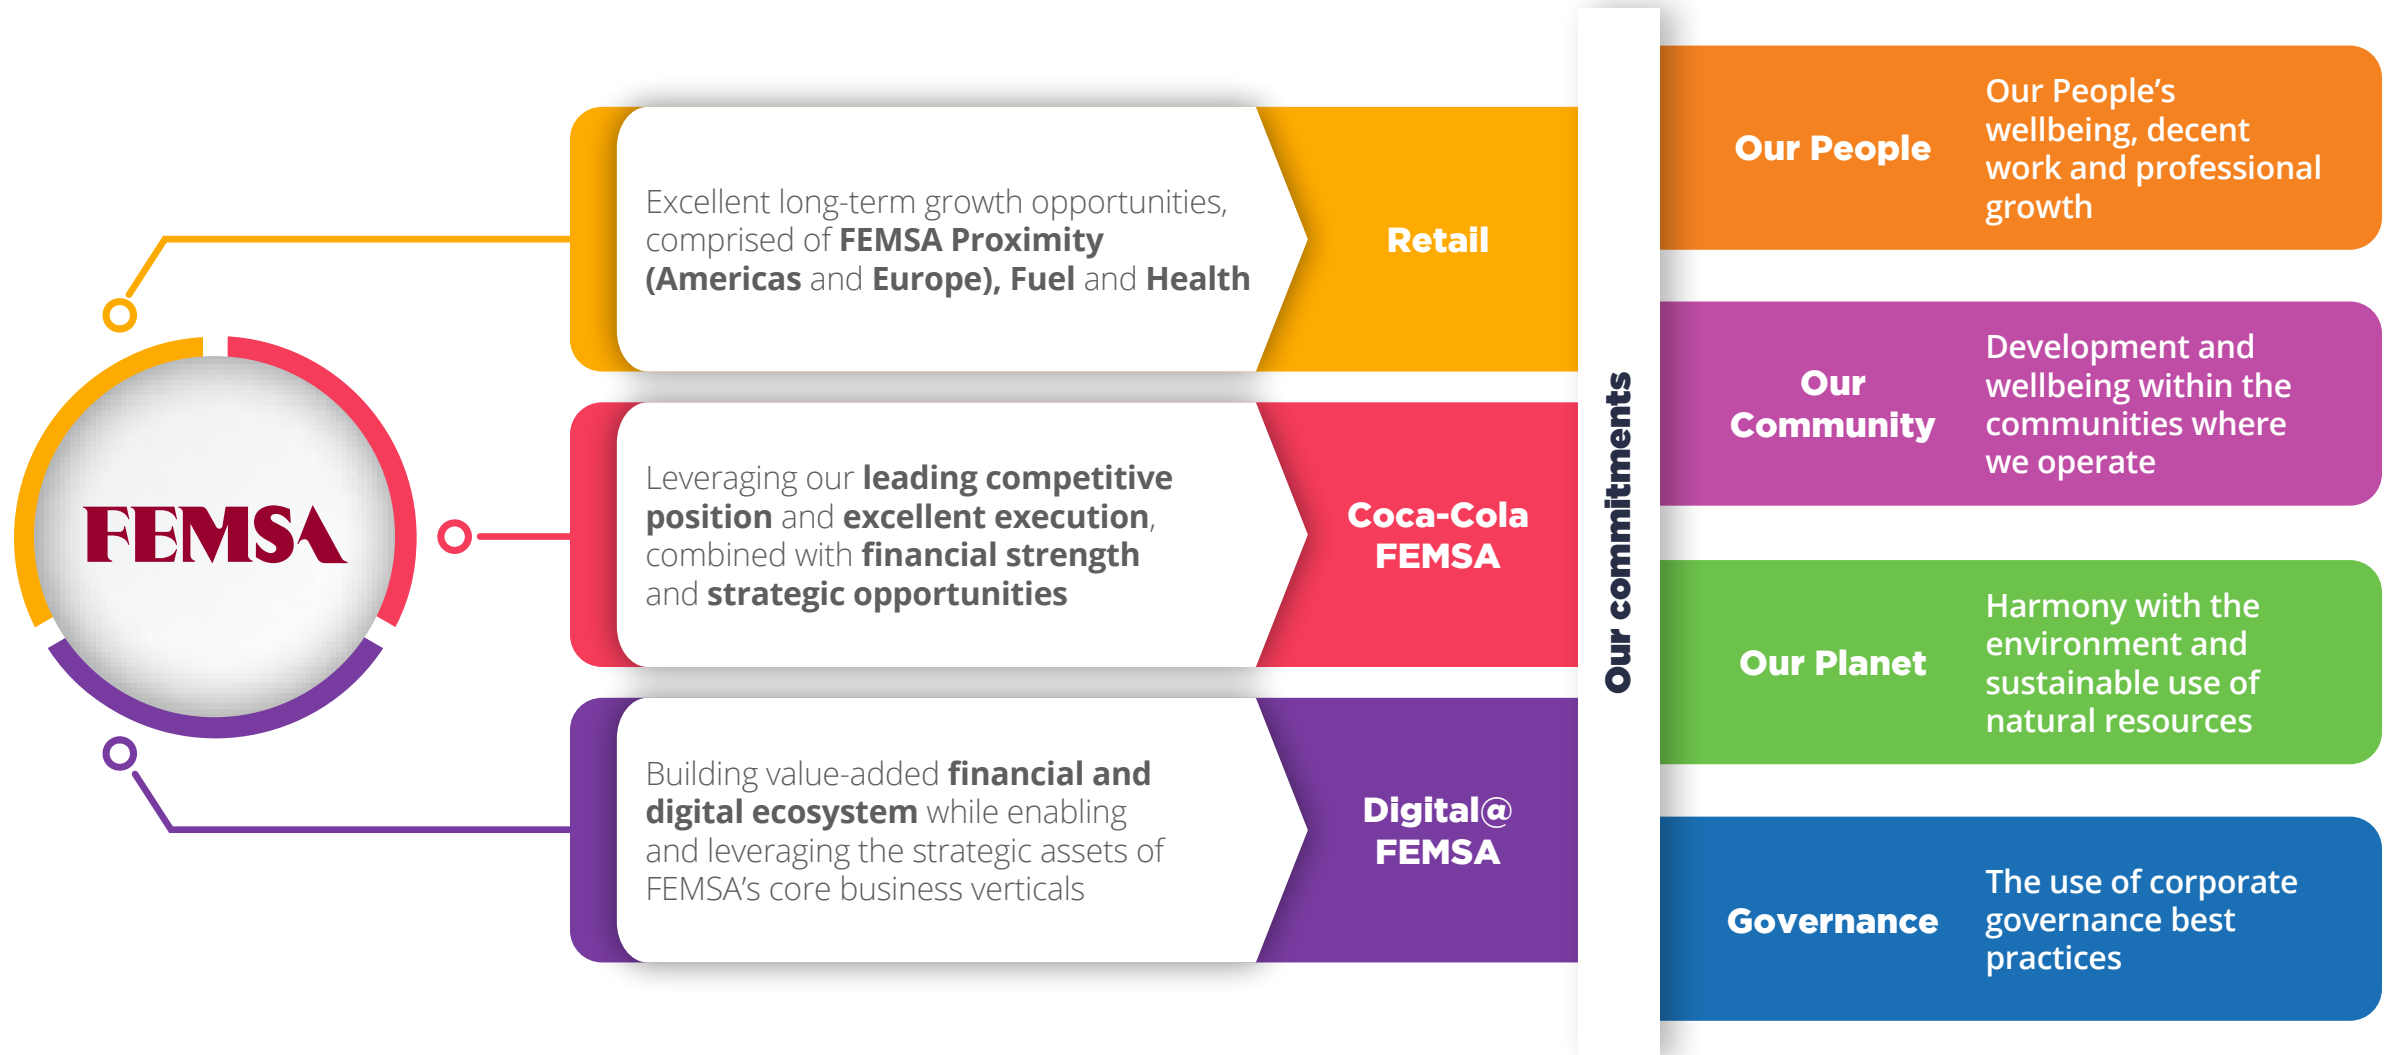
FEMSA

Excellent long-term growth opportunities, comprised of FEMSA Proximity (Americas and Europe), Fuel and Health

Retail

Leveraging our leading competitive position and excellent execution, combined with financial strength and strategic opportunities

Coca-Cola FEMSA

Building value-added financial and digital ecosystem while enabling and leveraging the strategic assets of FEMSA's core business verticals

Digital@ FEMSA

Our commitments

Our People

Our People's wellbeing, decent work and professional growth

Our Community

Development and wellbeing within the communities where we operate

Our Planet

Harmony with the environment and sustainable use of natural resources

Governance

The use of corporate governance best practices